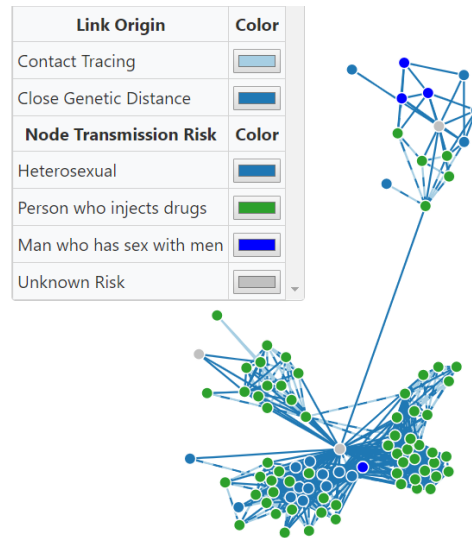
| Link Origin | Color |
|---|---|
| Contact Tracing | |
| Close Genetic Distance | |
| **Node Transmission Risk** | **Color** |
| Heterosexual | |
| Person who injects drugs | |
| Man who has sex with men | |
| Unknown Risk | |